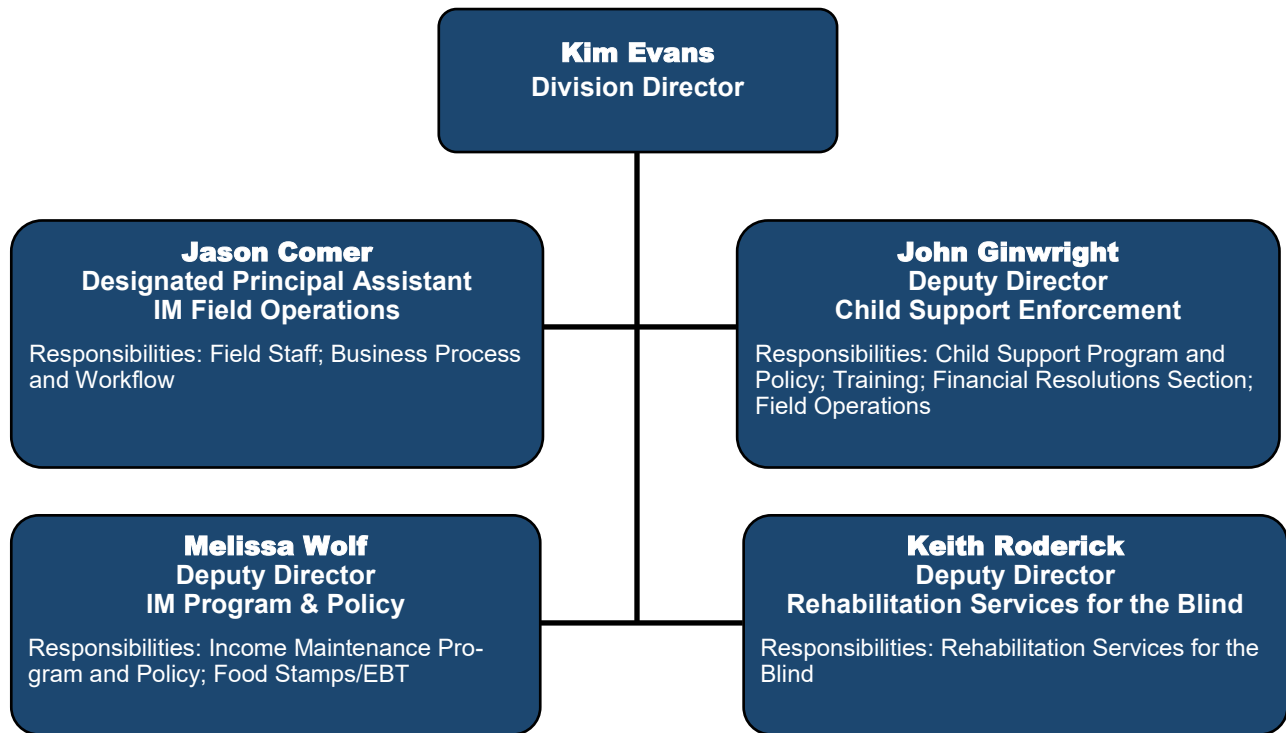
Kim Evans
Division Director

Jason Comer
Designated Principal Assistant
IM Field Operations

Responsibilities: Field Staff; Business Process and Workflow

John Ginwright
Deputy Director
Child Support Enforcement

Responsibilities: Child Support Program and Policy; Training; Financial Resolutions Section; Field Operations

Melissa Wolf
Deputy Director
IM Program & Policy

Responsibilities: Income Maintenance Program and Policy; Food Stamps/EBT

Keith Roderick
Deputy Director
Rehabilitation Services for the Blind

Responsibilities: Rehabilitation Services for the Blind